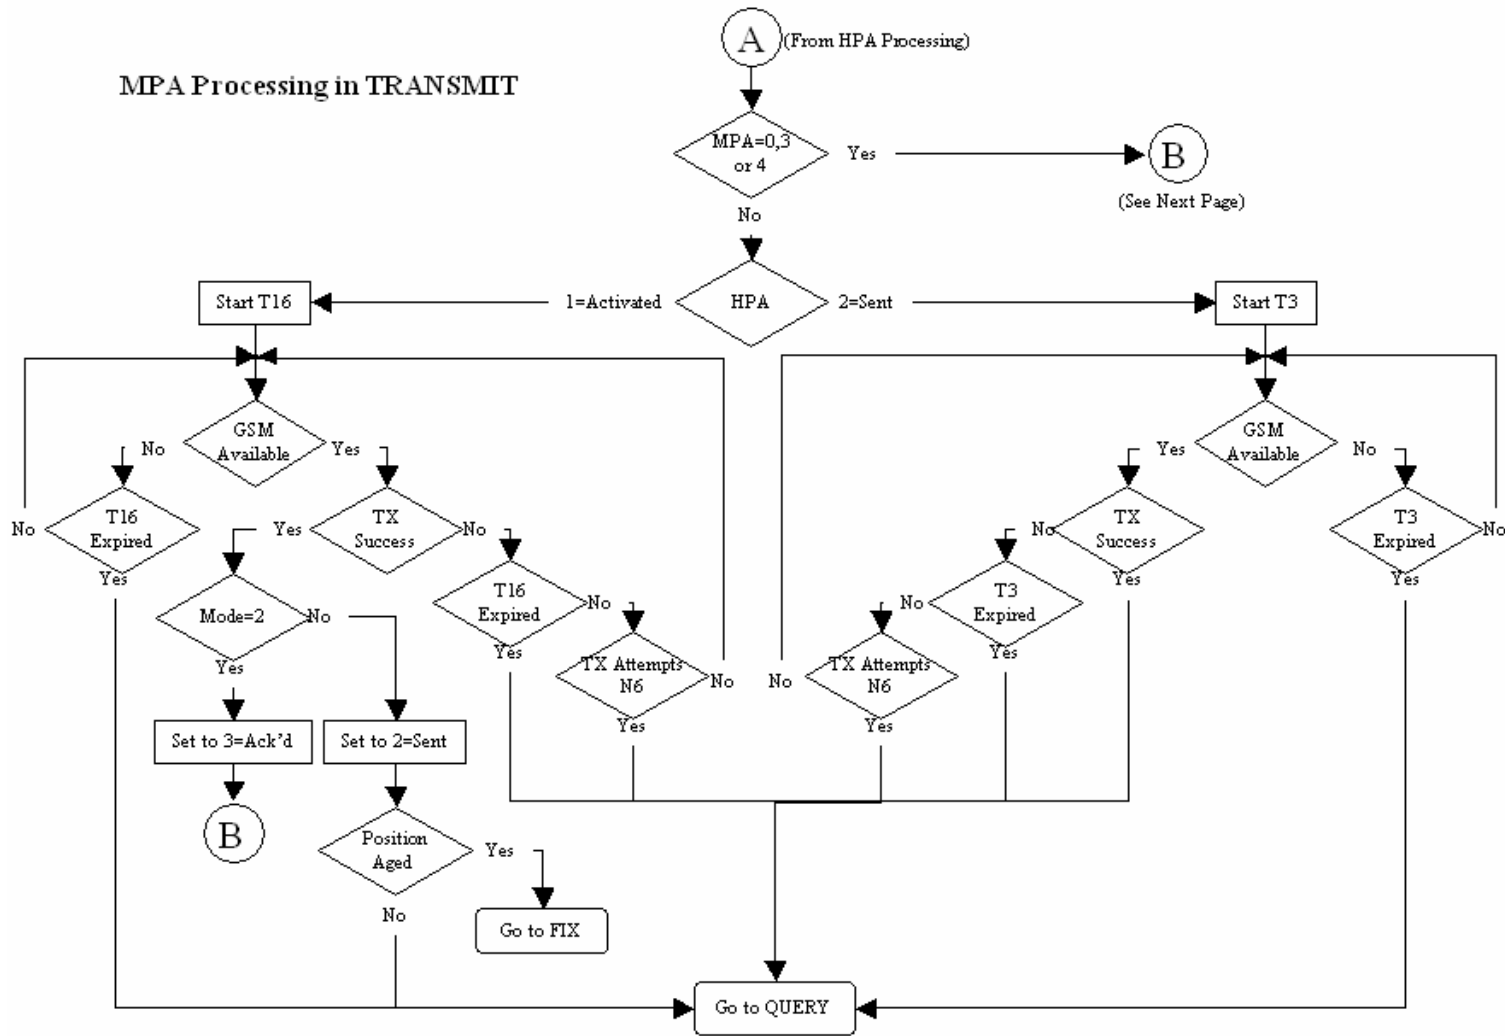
MPA Processing in TRANSMIT

A (From HPA Processing)

MPA=0,3 or 4

Yes

B

(See Next Page)

No

Start T16

1=Activated

HPA

2=Sent

Start T3

GSM Available

No

Yes

No

T16 Expired

Yes

Yes

TX Success

No

Mode=2

No

Yes

T16 Expired

No

Yes

TX Attempts N6

No

Yes

Set to 3=Ack'd

Set to 2=Sent

B

Position Aged

Yes

No

Go to FIX

GSM Available

Yes

No

TX Success

No

Yes

T3 Expired

No

Yes

No

T3 Expired

Yes

No

TX Attempts N6

No

Yes

Go to QUERY